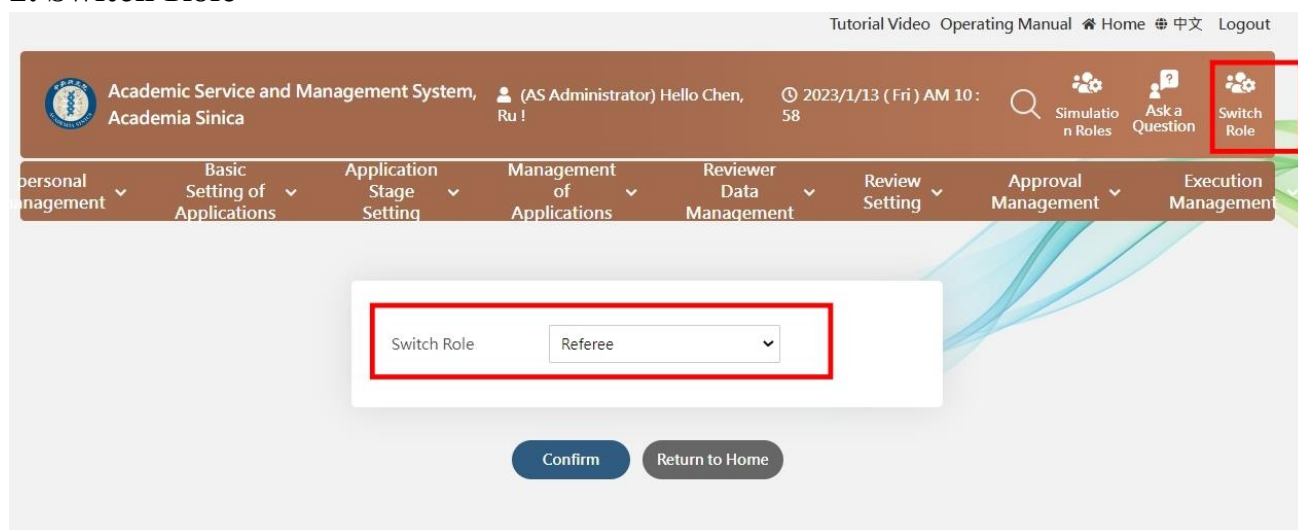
Tutorial Video Operating Manual Home 中文 Logout

Academic Service and Management System, Academia Sinica

(AS Administrator) Hello Chen, Ru !

2023/1/13 ( Fri ) AM 10 : 58

Simulation Roles

Ask a Question

Switch Role

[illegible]ersonal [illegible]nagement

Basic Setting of Applications

Application Stage Setting

Management of Applications

Reviewer Data Management

Review Setting

Approval Management

Execution Management

Switch Role Referee

Confirm

Return to Home